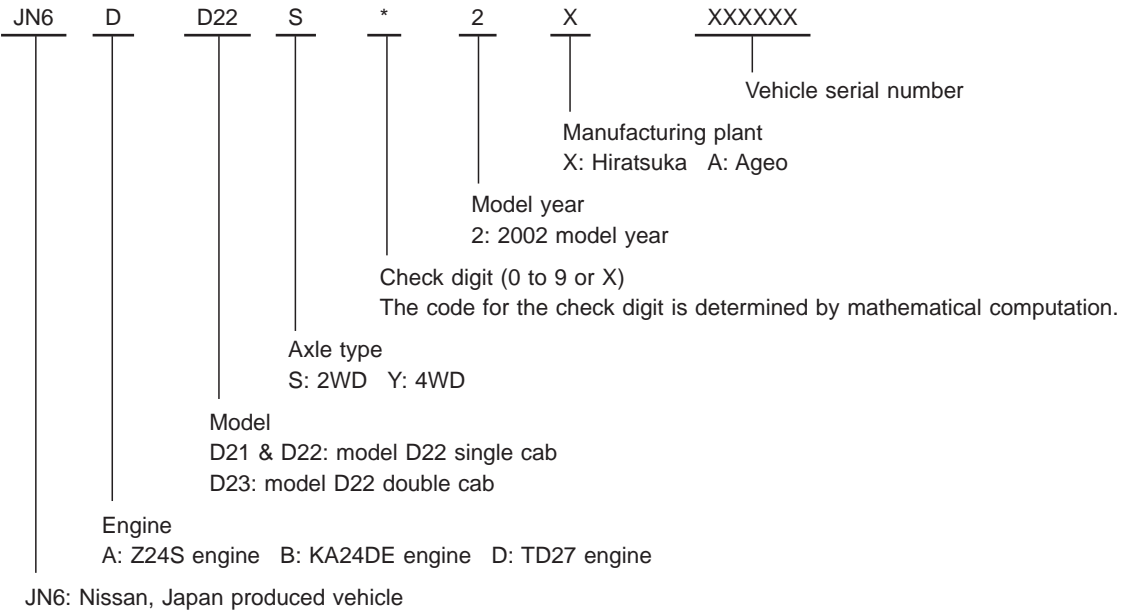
JN6 D D22 S * 2 X XXXXXX

Vehicle serial number

Manufacturing plant
X: Hiratsuka A: Ageo

Model year
2: 2002 model year

Check digit (0 to 9 or X)
The code for the check digit is determined by mathematical computation.

Axle type
S: 2WD Y: 4WD

Model
D21 & D22: model D22 single cab
D23: model D22 double cab

Engine
A: Z24S engine B: KA24DE engine D: TD27 engine

JN6: Nissan, Japan produced vehicle